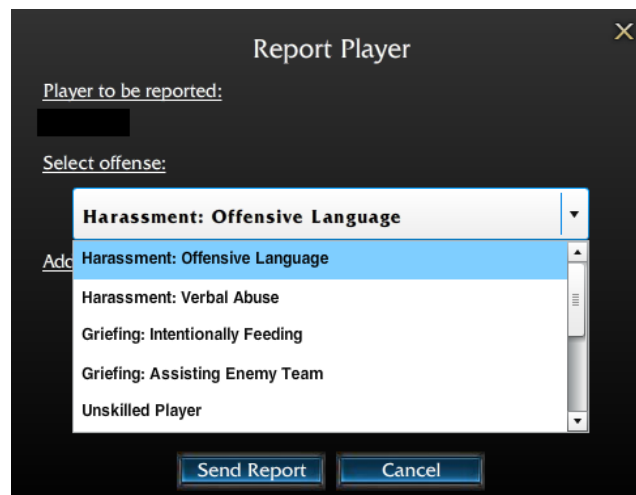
Report Player

X

Player to be reported:

Select offense:

Harassment: Offensive Language

Add

Harassment: Offensive Language
Harassment: Verbal Abuse
Griefing: Intentionally Feeding
Griefing: Assisting Enemy Team
Unskilled Player

Send Report
Cancel